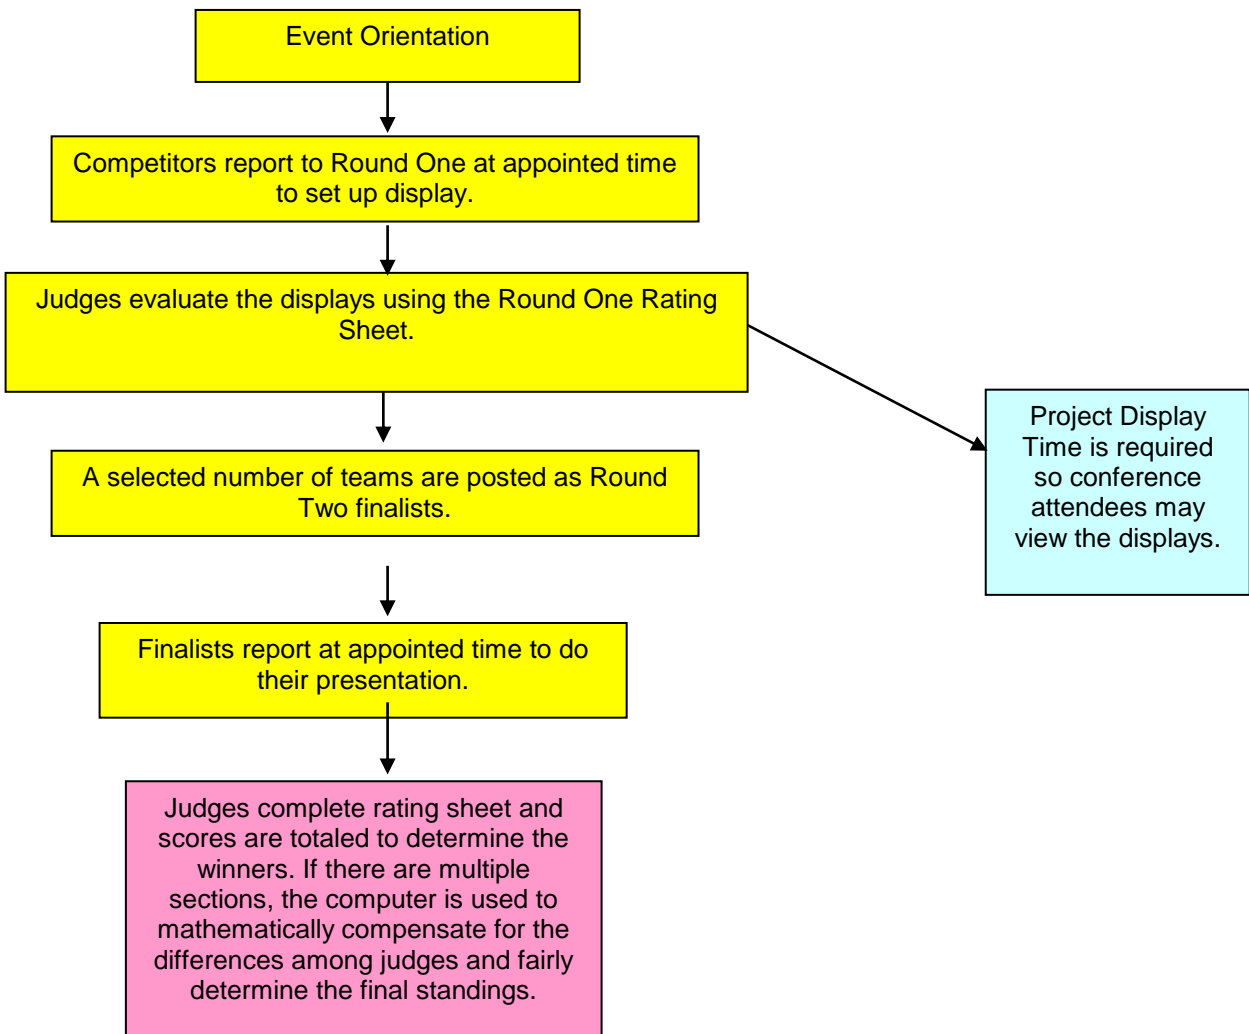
Event Orientation

Competitors report to Round One at appointed time to set up display.

Judges evaluate the displays using the Round One Rating Sheet.

Project Display Time is required so conference attendees may view the displays.

A selected number of teams are posted as Round Two finalists.

Finalists report at appointed time to do their presentation.

Judges complete rating sheet and scores are totaled to determine the winners. If there are multiple sections, the computer is used to mathematically compensate for the differences among judges and fairly determine the final standings.